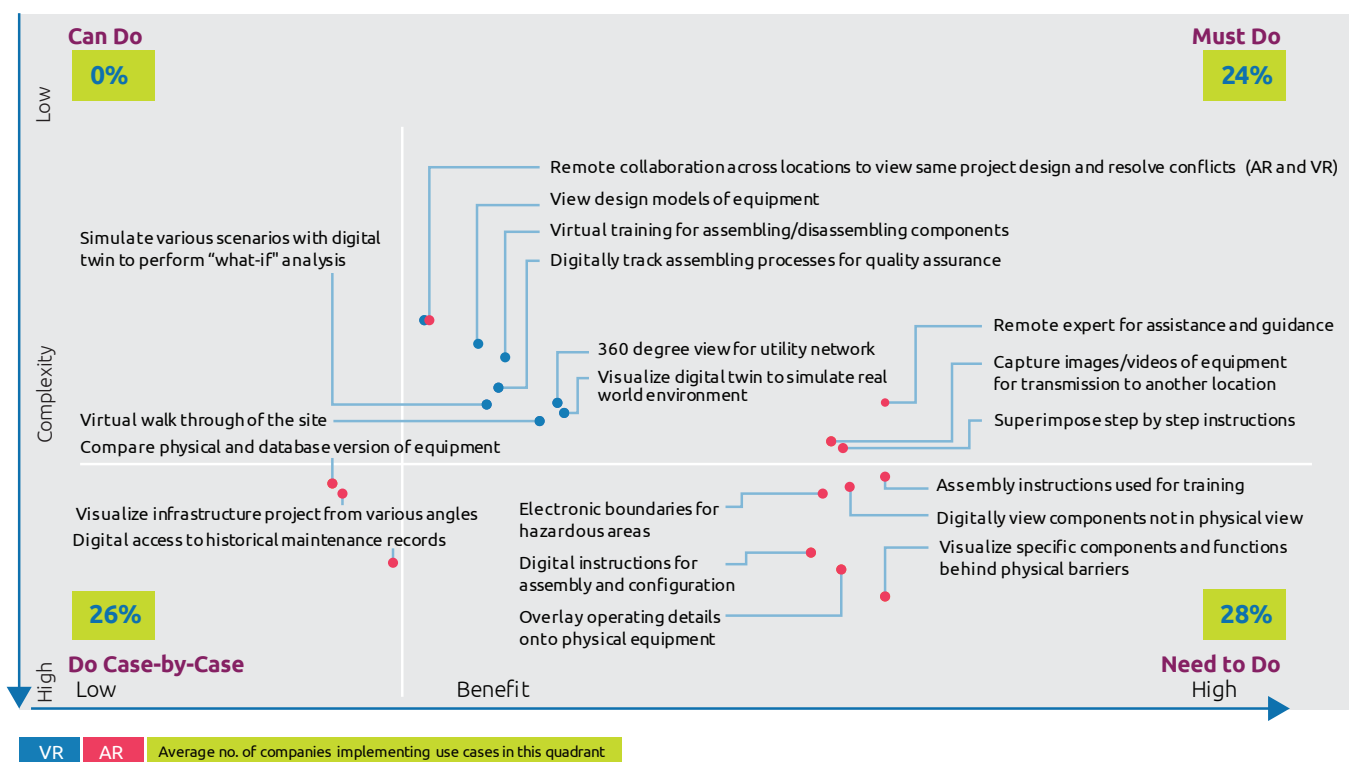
Can Do

0%

Must Do

24%

Low

Complexity

High

Remote collaboration across locations to view same project design and resolve conflicts (AR and VR)

View design models of equipment

Virtual training for assembling/disassembling components

Digitally track assembling processes for quality assurance

Simulate various scenarios with digital twin to perform "what-if" analysis

Remote expert for assistance and guidance

360 degree view for utility network

Capture images/videos of equipment for transmission to another location

Visualize digital twin to simulate real world environment

Superimpose step by step instructions

Virtual walk through of the site

Compare physical and database version of equipment

Assembly instructions used for training

Electronic boundaries for hazardous areas

Digitally view components not in physical view

Visualize infrastructure project from various angles

Digital access to historical maintenance records

Digital instructions for assembly and configuration

Visualize specific components and functions behind physical barriers

Overlay operating details onto physical equipment

26%

28%

Do Case-by-Case

Need to Do

Low

Benefit

High

VR | AR | Average no. of companies implementing use cases in this quadrant